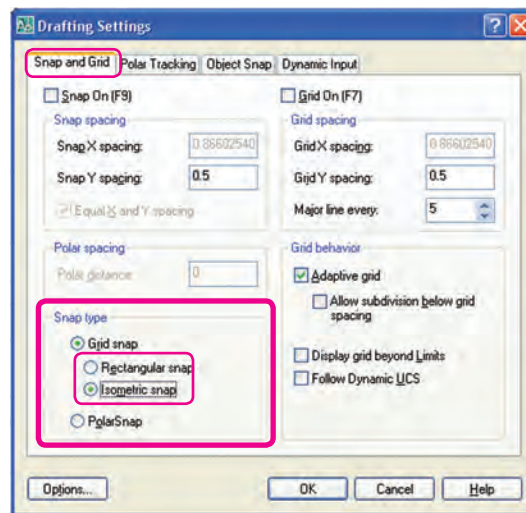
Drafting Settings

Snap and Grid | Polar Tracking | Object Snap | Dynamic Input

Snap On (F9)

Snap spacing

Snap X spacing: 0.86602540

Snap Y spacing: 0.5

Equal X and Y spacing

Polar spacing

Polar distance: 0

Snap type

Grid snap

Rectangular snap

Isometric snap

PolarSnap

Grid On (F7)

Grid spacing

Grid X spacing: 0.86602540

Grid Y spacing: 0.5

Major line every: 5

Grid behavior

Adaptive grid

Allow subdivision below grid spacing

Display grid beyond Limits

Follow Dynamic UCS

Options...

OK

Cancel

Help